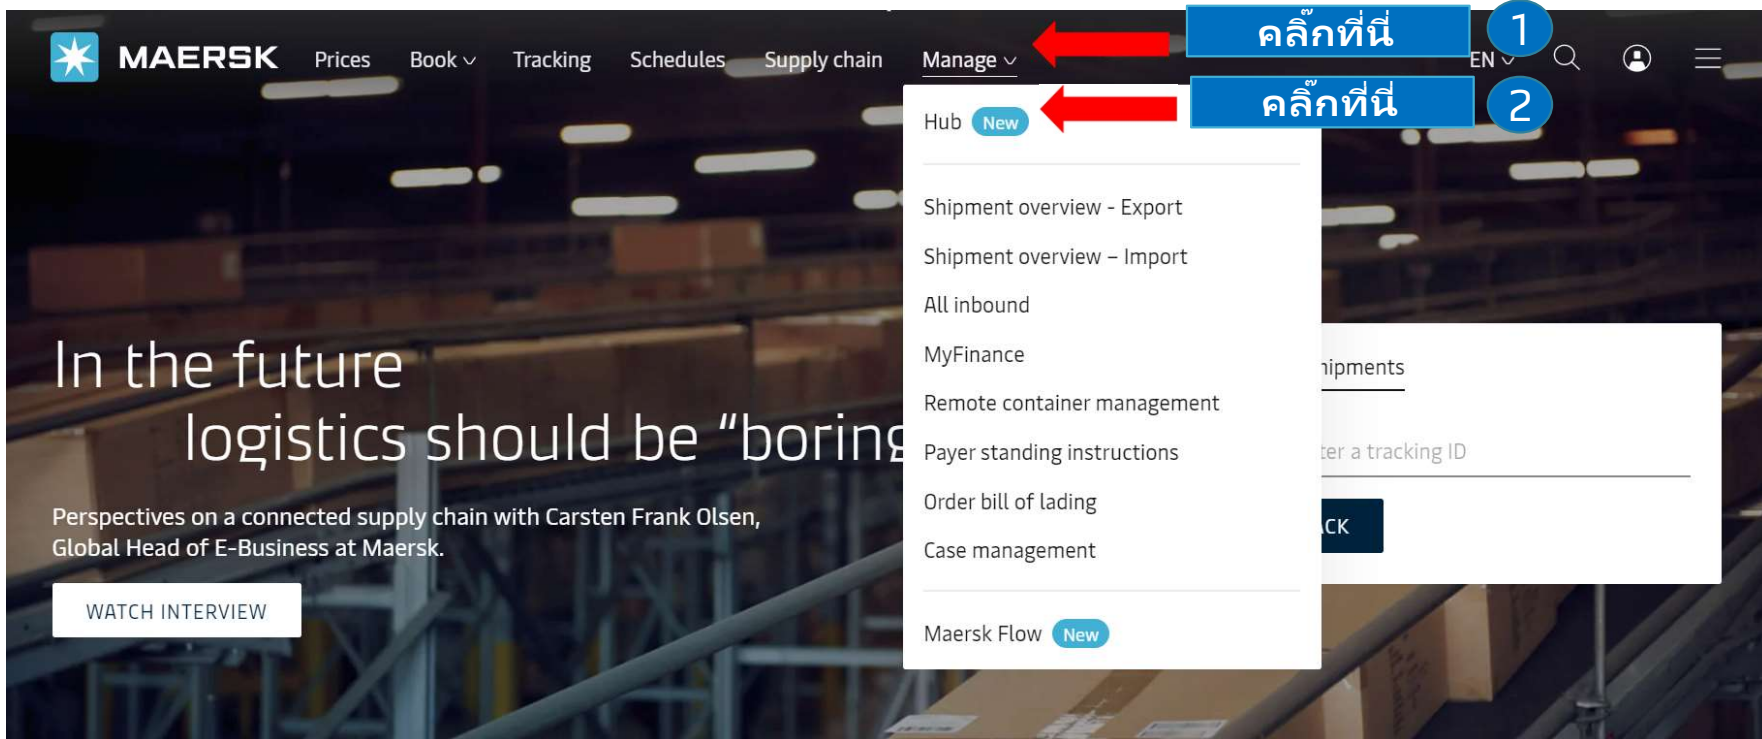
MAERSK Prices Book Tracking Schedules Supply chain Manage

คลิ๊กที่นี่ 1

EN

Hub New

คลิ๊กที่นี่ 2

Shipment overview - Export

Shipment overview – Import

All inbound

MyFinance

Remote container management

Payer standing instructions

Order bill of lading

Case management

Maersk Flow New

In the future logistics should be "boring

Perspectives on a connected supply chain with Carsten Frank Olsen, Global Head of E-Business at Maersk.

WATCH INTERVIEW

ipments

ter a tracking ID

CK